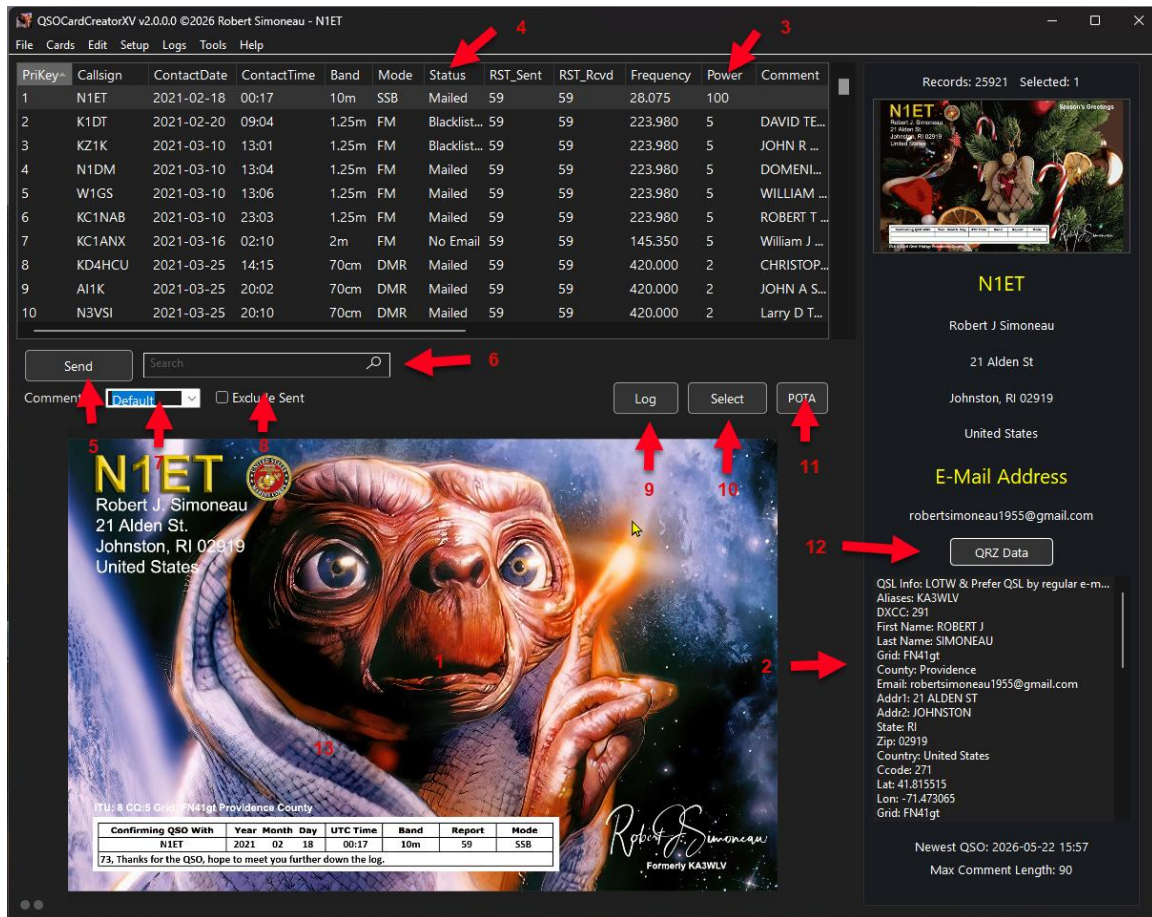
QSOCardCreatorXV v2.0.0.0 ©2026 Robert Simoneau - N1ET

File Cards Edit Setup Logs Tools Help

4 3

| PriKey | Callsign | ContactDate | ContactTime | Band | Mode | Status | RST_Sent | RST_Rcvd | Frequency | Power | Comment |
|---|---|---|---|---|---|---|---|---|---|---|---|
| 1 | N1ET | 2021-02-18 | 00:17 | 10m | SSB | Mailed | 59 | 59 | 28.075 | 100 | |
| 2 | K1DT | 2021-02-20 | 09:04 | 1.25m | FM | Blacklist... | 59 | 59 | 223.980 | 5 | DAVID TE... |
| 3 | KZ1K | 2021-03-10 | 13:01 | 1.25m | FM | Blacklist... | 59 | 59 | 223.980 | 5 | JOHN R ... |
| 4 | N1DM | 2021-03-10 | 13:04 | 1.25m | FM | Mailed | 59 | 59 | 223.980 | 5 | DOMENI... |
| 5 | W1GS | 2021-03-10 | 13:06 | 1.25m | FM | Mailed | 59 | 59 | 223.980 | 5 | WILLIAM ... |
| 6 | KC1NAB | 2021-03-10 | 23:03 | 1.25m | FM | Mailed | 59 | 59 | 223.980 | 5 | ROBERT T ... |
| 7 | KC1ANX | 2021-03-16 | 02:10 | 2m | FM | No Email | 59 | 59 | 145.350 | 5 | William J ... |
| 8 | KD4HCU | 2021-03-25 | 14:15 | 70cm | DMR | Mailed | 59 | 59 | 420.000 | 2 | CHRISTOP... |
| 9 | AI1K | 2021-03-25 | 20:02 | 70cm | DMR | Mailed | 59 | 59 | 420.000 | 2 | JOHN A S... |
| 10 | N3VSI | 2021-03-25 | 20:10 | 70cm | DMR | Mailed | 59 | 59 | 420.000 | 2 | Larry D T... |

Send Search 6

Comment Default Exclude Sent Log Select POTA

5 7 8 9 10 11

N1ET
Robert J. Simoneau
21 Alden St.
Johnston, RI 02919
United States

1 2 13 12

ITU: 8 CQ:5 Grid: FN41gt Providence County

| Confirming QSO With | Year | Month | Day | UTC Time | Band | Report | Mode |
|---|---|---|---|---|---|---|---|
| N1ET | 2021 | 02 | 18 | 00:17 | 10m | 59 | SSB |

73, Thanks for the QSO, hope to meet you further down the log.

Robert J. Simoneau
Formerly KA3WLV

Records: 25921 Selected: 1

N1ET
Robert J Simoneau
21 Alden St
Johnston, RI 02919
United States
E-Mail Address
robertsimoneau1955@gmail.com

QRZ Data

QSL Info: LOTW & Prefer QSL by regular e-m...
Aliases: KA3WLV
DXCC: 291
First Name: ROBERT J
Last Name: SIMONEAU
Grid: FN41gt
County: Providence
Email: robertsimoneau1955@gmail.com
Addr1: 21 ALDEN ST
Addr2: JOHNSTON
State: RI
Zip: 02919
Country: United States
Ccode: 271
Lat: 41.815515
Lon: -71.473065
Grid: FN41gt

Newest QSO: 2026-05-22 15:57
Max Comment Length: 90